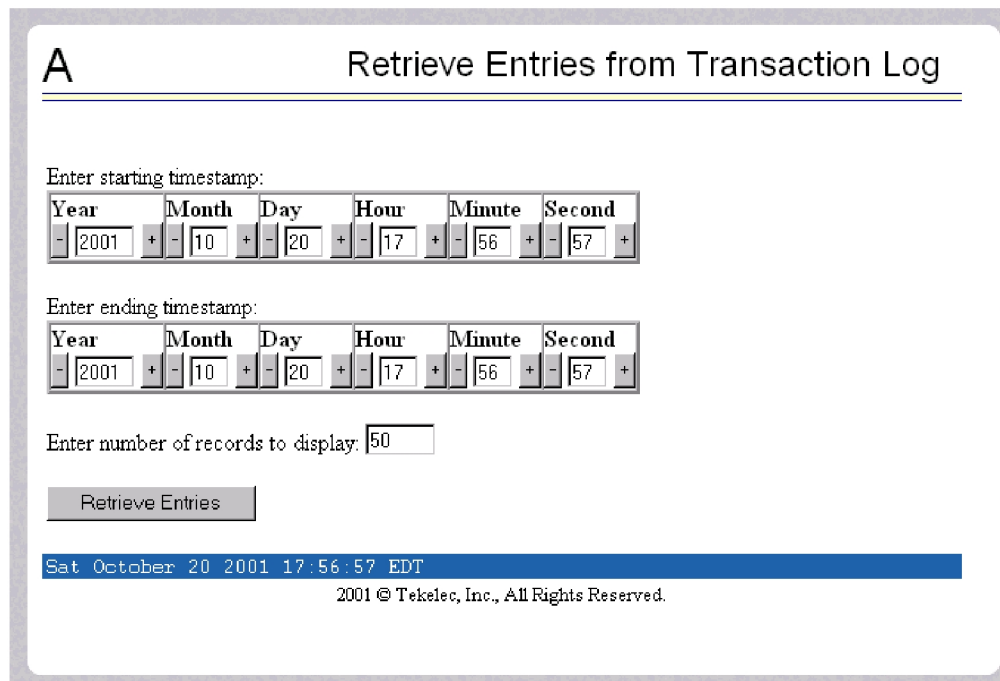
A

Retrieve Entries from Transaction Log

Enter starting timestamp:

| Year | Month | Day | Hour | Minute | Second |
|---|---|---|---|---|---|
| - 2001 + | - 10 + | - 20 + | - 17 + | - 56 + | - 57 + |

Enter ending timestamp:

| Year | Month | Day | Hour | Minute | Second |
|---|---|---|---|---|---|
| - 2001 + | - 10 + | - 20 + | - 17 + | - 56 + | - 57 + |

Enter number of records to display: 50

Retrieve Entries

Sat October 20 2001 17:56:57 EDT

2001 © Tekelec, Inc., All Rights Reserved.